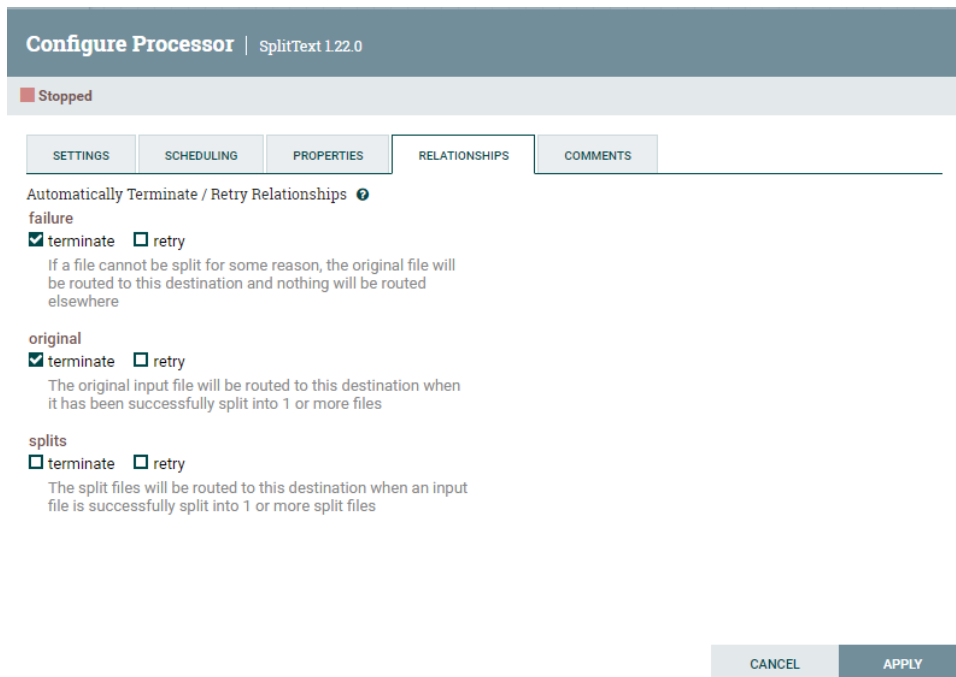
Configure Processor | SplitText 1.22.0

Stopped

SETTINGS SCHEDULING PROPERTIES RELATIONSHIPS COMMENTS

Automatically Terminate / Retry Relationships

failure
☑ terminate ☐ retry
If a file cannot be split for some reason, the original file will be routed to this destination and nothing will be routed elsewhere

original
☑ terminate ☐ retry
The original input file will be routed to this destination when it has been successfully split into 1 or more files

splits
☐ terminate ☐ retry
The split files will be routed to this destination when an input file is successfully split into 1 or more split files

CANCEL APPLY